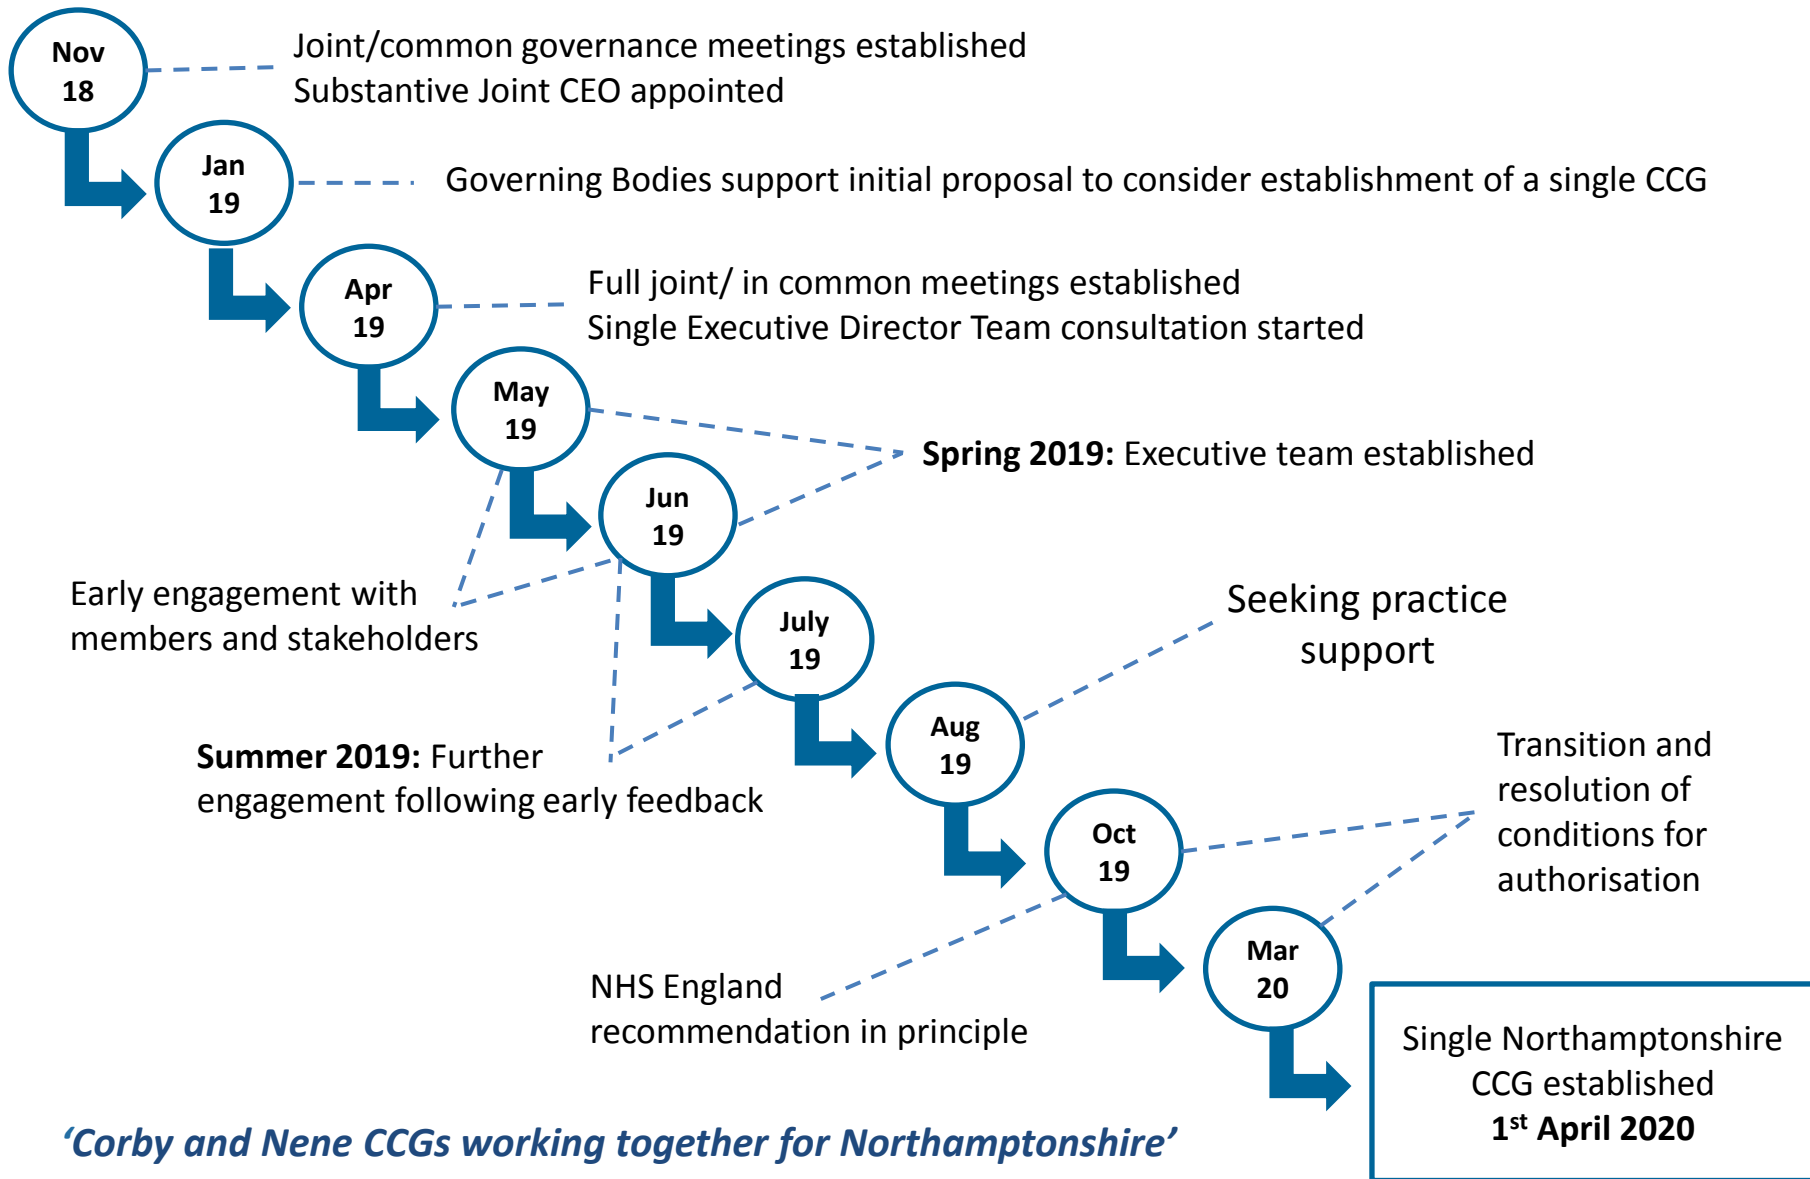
Nov 18

Joint/common governance meetings established
Substantive Joint CEO appointed

Jan 19

Governing Bodies support initial proposal to consider establishment of a single CCG

Apr 19

Full joint/ in common meetings established
Single Executive Director Team consultation started

May 19

Spring 2019: Executive team established

Jun 19

Early engagement with members and stakeholders

July 19

Seeking practice support

Summer 2019: Further engagement following early feedback

Aug 19

Transition and resolution of conditions for authorisation

Oct 19

Mar 20

NHS England recommendation in principle

Single Northamptonshire CCG established
1$^{st}$ April 2020

'Corby and Nene CCGs working together for Northamptonshire'